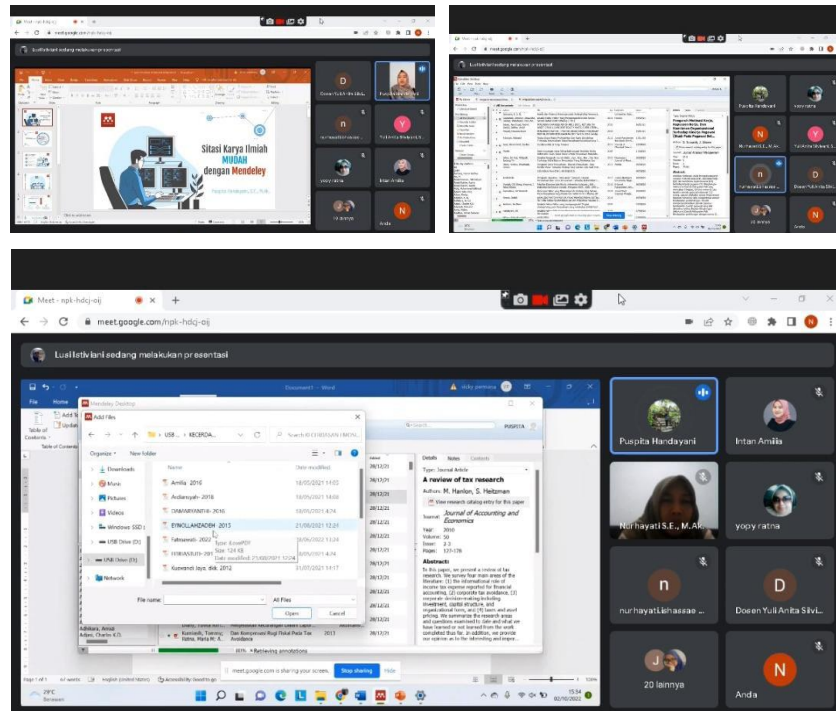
Meet - npk-hdcj-oij
meet.google.com/npk-hdcj-oij
Lusi listiviani sedang melakukan presentasi
Sitasi Karya Ilmiah MUDAH dengan Mendeley
D
Dosen Yuli Anita Silvi...
Puspita Handayani
n
nurhayati Lisihasae...
Y
Yuli Anita Melvia S...
yopy ratna
Intan Amilia
20 lainnya
N
Anda

Lusi listiviani sedang melakukan presentasi
Puspita Handayani
yopy ratna
Nurhayati S.E., M.Ak.
Dosen Yuli Anita Silvi...
20 lainnya
Anda

Meet - npk-hdcj-oij
meet.google.com/npk-hdcj-oij
Lusi listiviani sedang melakukan presentasi
Document1 - Word
Mendeley Desktop
Add Files
USB ... > KECERDA...
Search KECERDASAN EMOSI...
Organize
New folder
Name
Date modified
Downloads
Music
Pictures
Videos
Windows SSD (C:)
USB Drive (D:)
USB Drive (D:)
Network
Amilia - 2016
Ardiansyah - 2018
DAMARYANTHI - 2016
EYNOLLAHZADEH - 2013
Fahmawati - 2022
ISWAHYUDI - 2019
Kusnandi Jaya. dkk. 2012
Type: Kensel.PDF
Size: 124 KB
Date modified: 21/08/2021 12:24
18/05/2021 11:02
18/05/2021 11:02
18/05/2021 4:14
21/08/2021 12:24
21/08/2021 12:24
28/05/2021 4:14
18/05/2021 11:17
File name:
All Files
Open
Cancel
Details
Notes
Contents
Type: Journal Article
A review of tax research
Authors: M. Hanlon, S. Heitzman
View research catalog entry for this paper
Journal: Journal of Accounting and Economics
Year: 2010
Volume: 50
Issue: 2-3
Pages: 127-178
Abstract:
In this paper, we present a review of tax research. We survey four main areas of the literature: (1) the informational role of income tax expense reported for financial accounting, (2) corporate tax avoidance, (3) corporate decision-making including investment, capital structure, and organizational form, and (4) taxes and asset pricing. We summarize the research areas and questions examined to date and what we have learned or not learned from the work completed thus far. In addition, we provide our opinion as to the interesting and impor...
Retrieving annotations
meet.google.com is sharing your screen.
Stop sharing
Hide
Puspita Handayani
Intan Amilia
Nurhayati S.E., M.Ak.
yopy ratna
n
nurhayati Lisihasae...
D
Dosen Yuli Anita Silvi...
20 lainnya
N
Anda
29°C Berawan
15:34 02/10/2022